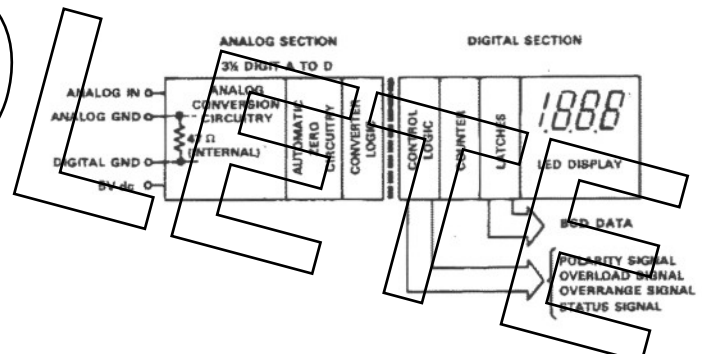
ANALOG SECTION

DIGITAL SECTION

3½ DIGIT A TO D

ANALOG IN

ANALOG GND

DIGITAL GND

5V dc

ANALOG CONVERSION CIRCUITRY

47 Ω (INTERNAL)

AUTOMATIC ZERO CIRCUITRY

CONVERTER LOGIC

CONTROL LOGIC

COUNTER

LATCHES

1888

LED DISPLAY

BCD DATA

POLARITY SIGNAL
OVERLOAD SIGNAL
OVERRANGE SIGNAL
STATUS SIGNAL